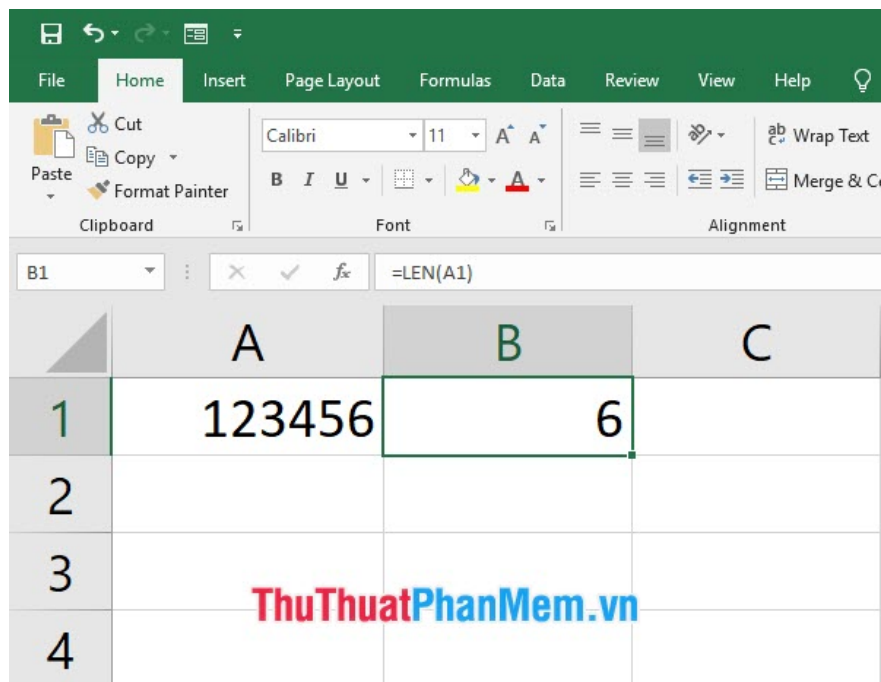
File Home Insert Page Layout Formulas Data Review View Help

Cut
Copy
Paste
Format Painter
Clipboard

Calibri 11 A A
B I U
Font

Wrap Text
Merge & C
Alignment

B1 $f_x$ =LEN(A1)

| | A | B | C |
|---|---|---|---|
| 1 | 123456 | 6 | |
| 2 | | | |
| 3 | | | |
| 4 | | | |

ThuThuatPhanMem.vn